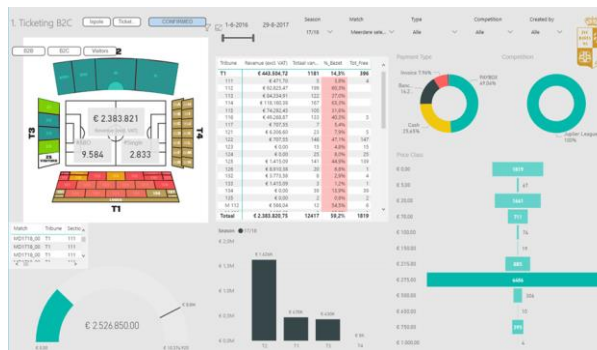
1. Ticketing B2C

Inside | Ticket | CONFIRMED

1-8-2016 | 29-8-2017

Season | Match | Type | Competition | Created by

17/18 | Meerdere wa... | Alle | Alle | Alle

B2B | B2C | Visitors

€ 2.383.821

Revenue (excl. VAT)

9.584 | 2.833

T3 | T4 | T1 | T2

| Tribune | Revenue (excl. VAT) | Totaal can... | %_Bezet | Tot_Free |
|---|---|---|---|---|
| T1 | € 443.504,72 | 1181 | 14,3% | 396 |
| 111 | € 471,70 | 3 | 1,8% | 4 |
| 112 | € 50.825,47 | 199 | 40,3% | |
| 113 | € 84.254,81 | 122 | 27,0% | |
| 114 | € 110.165,55 | 167 | 63,2% | |
| 115 | € 74.282,42 | 105 | 21,8% | |
| 116 | € 46.268,87 | 122 | 45,3% | 3 |
| 117 | € 707,55 | 7 | 5,4% | |
| 121 | € 6.358,49 | 23 | 7,9% | 3 |
| 122 | € 707,55 | 144 | 47,1% | 147 |
| 123 | € 0,00 | 15 | 4,8% | 15 |
| 124 | € 0,00 | 20 | 8,7% | 20 |
| 125 | € 1.415,09 | 141 | 44,5% | 139 |
| 126 | € 6.610,38 | 20 | 4,8% | 1 |
| 132 | € 3.773,58 | 8 | 2,9% | 4 |
| 133 | € 1.415,09 | 2 | 1,2% | 1 |
| 134 | € 0,00 | 39 | 13,9% | 39 |
| 135 | € 0,00 | 2 | 0,9% | 2 |
| M 112 | € 566,04 | 12 | 9,2% | |
| | € 283,02 | 1 | 0,6% | |
| Totaal | € 2.383.820,75 | 12417 | 58,2% | 1819 |

Payment Type

Invoice 7.96%

PAYBOX 47.34%

Banc... 14.2...

Cash 29.61%

Competition

Jupiler League 100%

Price Class

€ 0,00 | 1615
€ 5,00 | 67
€ 20,00 | 1447
€ 25,00 | 711
€ 50,00 | 14
€ 100,00 | 74
€ 150,00 | 10
€ 200,00 | 885
€ 275,00 | 6496
€ 300,00 | 42
€ 400,00 | 0
€ 450,00 | 0
€ 500,00 | 293
€ 1.000,00 | 5

Match | Tribune | Sector
MD1718_00 | T1
MD1718_00 | T1
MD1718_00 | T1
MD1718_00 | T1

€ 2.526.850,00

€ 0,00 | € 0,8M | € 10,0% M

Season ● 17/18

€ 1,5M | € 1,0M | € 0,5M | € 0,0M

€ 1,0M | € 0,4M | € 0,4M | € 0,3M

T2 | T1 | T3 | T4